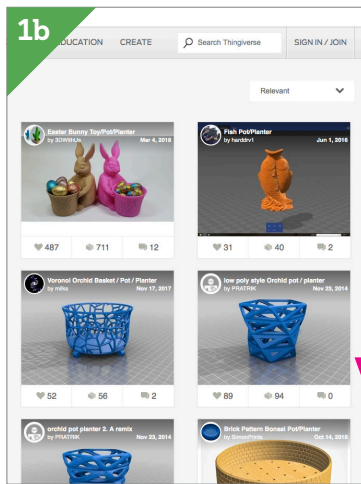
1b

EDUCATION CREATE Search Thingiverse SIGN IN / JOIN

Relevant

Easter Bunny Toy/Pot/Planter
by 3DWithUs Mar 4, 2018

487 711 12

Fish Pot/Planter
by harddrv1 Jun 1, 2016

31 40 2

Voronoi Orchid Basket / Pot / Planter
by mfiks Nov 17, 2017

52 56 2

low poly style Orchid pot / planter
by PRATRIK Nov 25, 2014

89 94 0

orchid pot planter 2. A remix
by PRATRIK Nov 23, 2014

Brick Pattern Bonsai Pot/Planter
by SimonPrints Oct 14, 2015